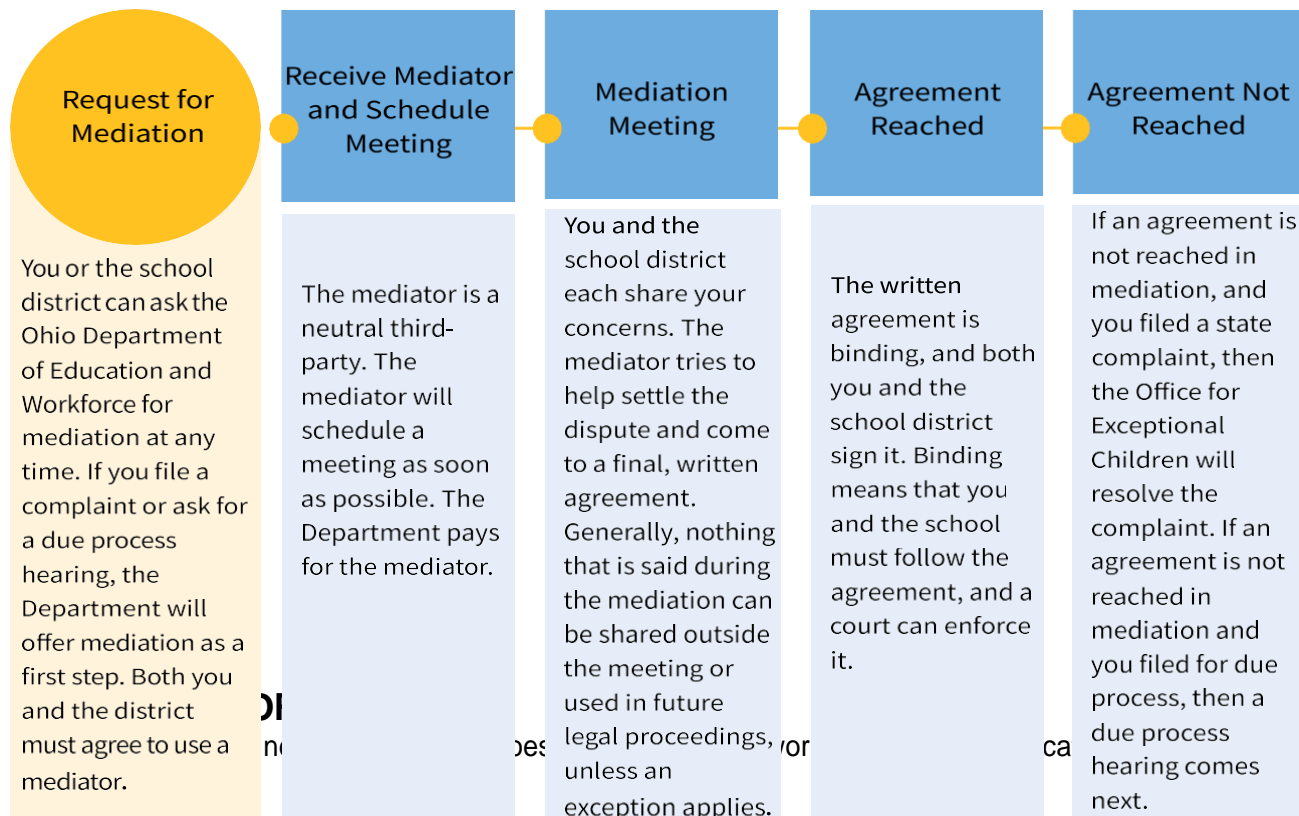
Request for Mediation

You or the school district can ask the Ohio Department of Education and Workforce for mediation at any time. If you file a complaint or ask for a due process hearing, the Department will offer mediation as a first step. Both you and the district must agree to use a mediator.

Receive Mediator and Schedule Meeting

The mediator is a neutral third-party. The mediator will schedule a meeting as soon as possible. The Department pays for the mediator.

Mediation Meeting

You and the school district each share your concerns. The mediator tries to help settle the dispute and come to a final, written agreement. Generally, nothing that is said during the mediation can be shared outside the meeting or used in future legal proceedings, unless an exception applies.

Agreement Reached

The written agreement is binding, and both you and the school district sign it. Binding means that you and the school must follow the agreement, and a court can enforce it.

Agreement Not Reached

If an agreement is not reached in mediation, and you filed a state complaint, then the Office for Exceptional Children will resolve the complaint. If an agreement is not reached in mediation and you filed for due process, then a due process hearing comes next.

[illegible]
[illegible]